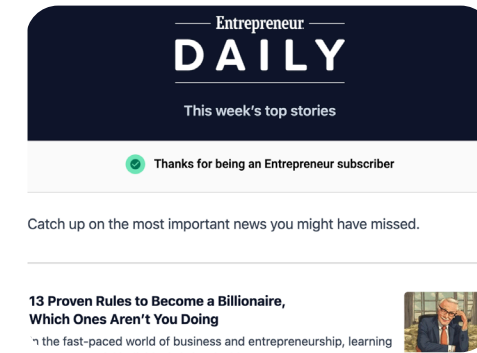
Entrepreneur
DAILY
This week's top stories

Thanks for being an Entrepreneur subscriber

Catch up on the most important news you might have missed.

13 Proven Rules to Become a Billionaire, Which Ones Aren't You Doing

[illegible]n the fast-paced world of business and entrepreneurship, learning